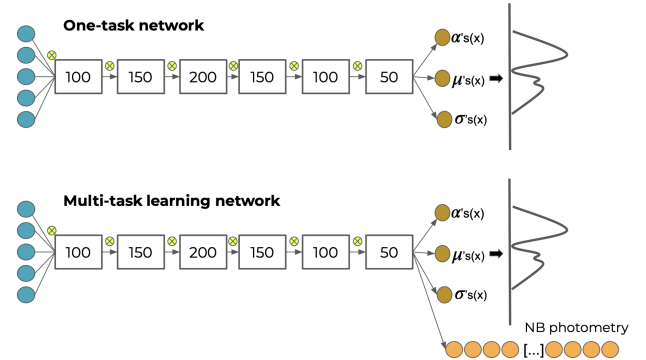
One-task network

100

150

200

150

100

50

$\alpha$'s(x)

$\mu$'s(x)

$\sigma$'s(x)

Multi-task learning network

100

150

200

150

100

50

$\alpha$'s(x)

$\mu$'s(x)

$\sigma$'s(x)

NB photometry

[...]